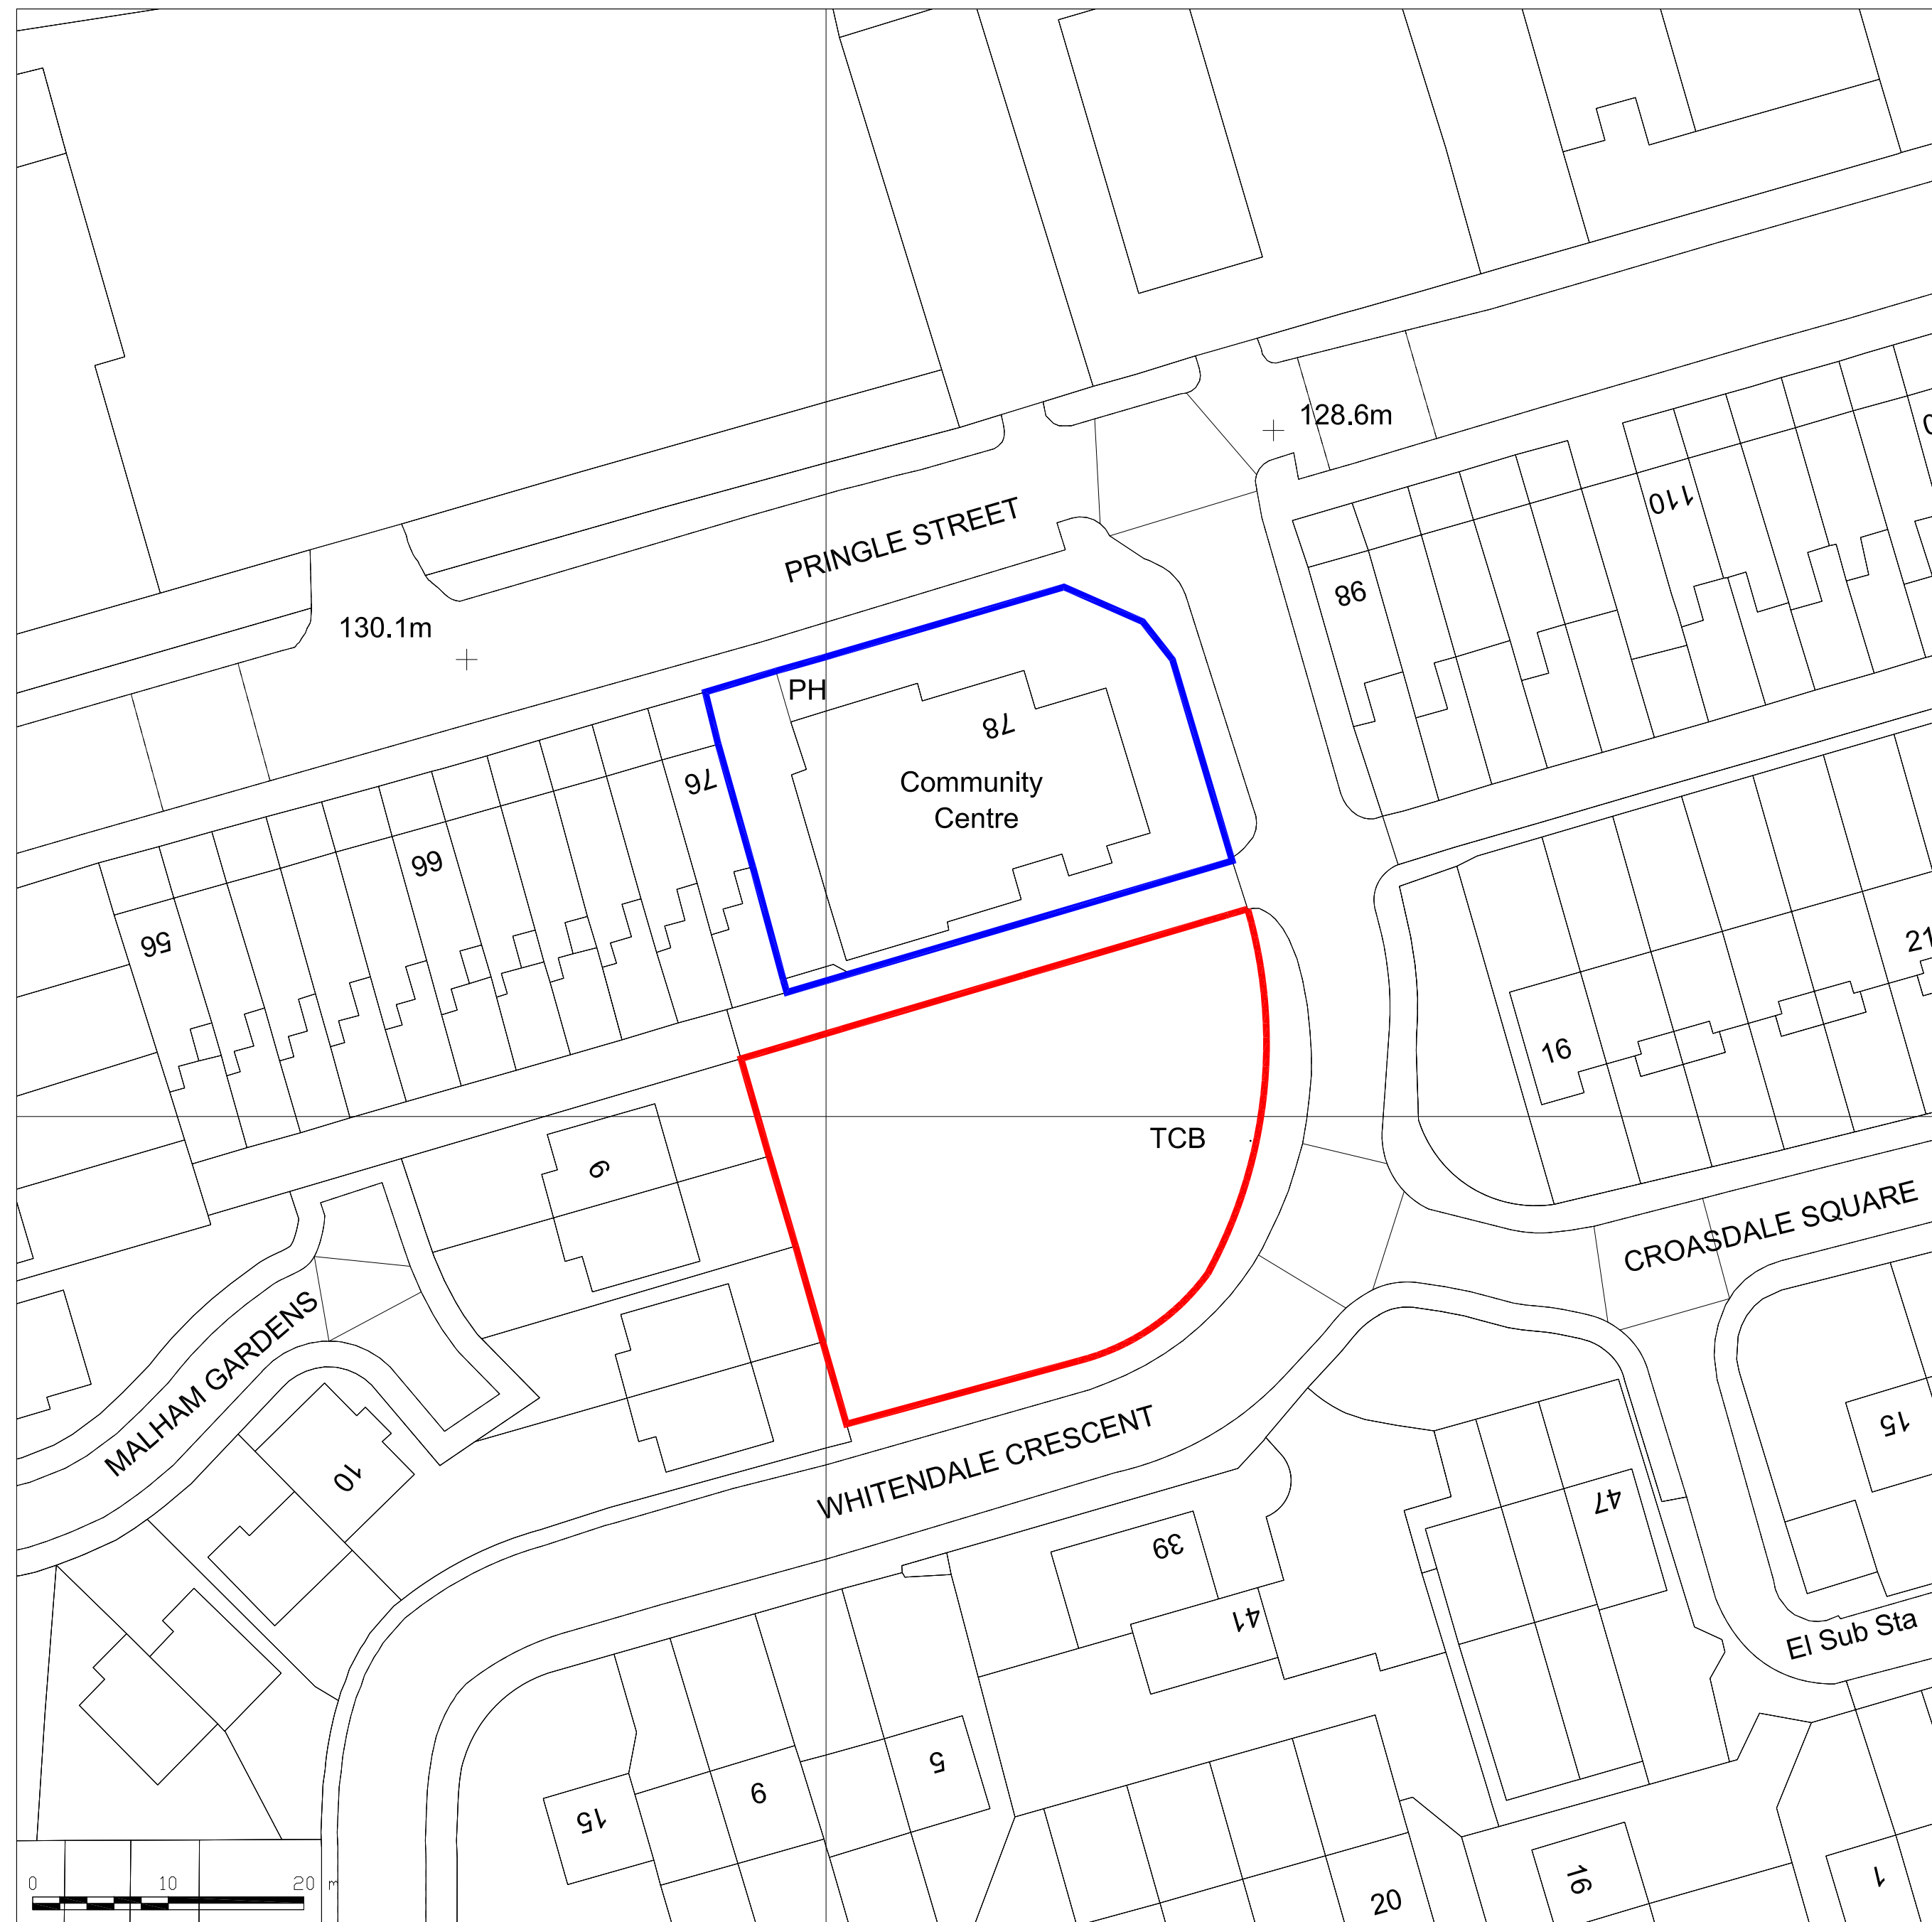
PRINGLE STREET

130.1m

128.6m

PH

78

Community Centre

76

66

56

98

110

16

21

TCB

CROASDALE SQUARE

9

MALHAM GARDENS

10

WHITENDALE CRESCENT

39

41

47

15

El Sub Sta

15

6

5

20

16

1

0 10 20 m